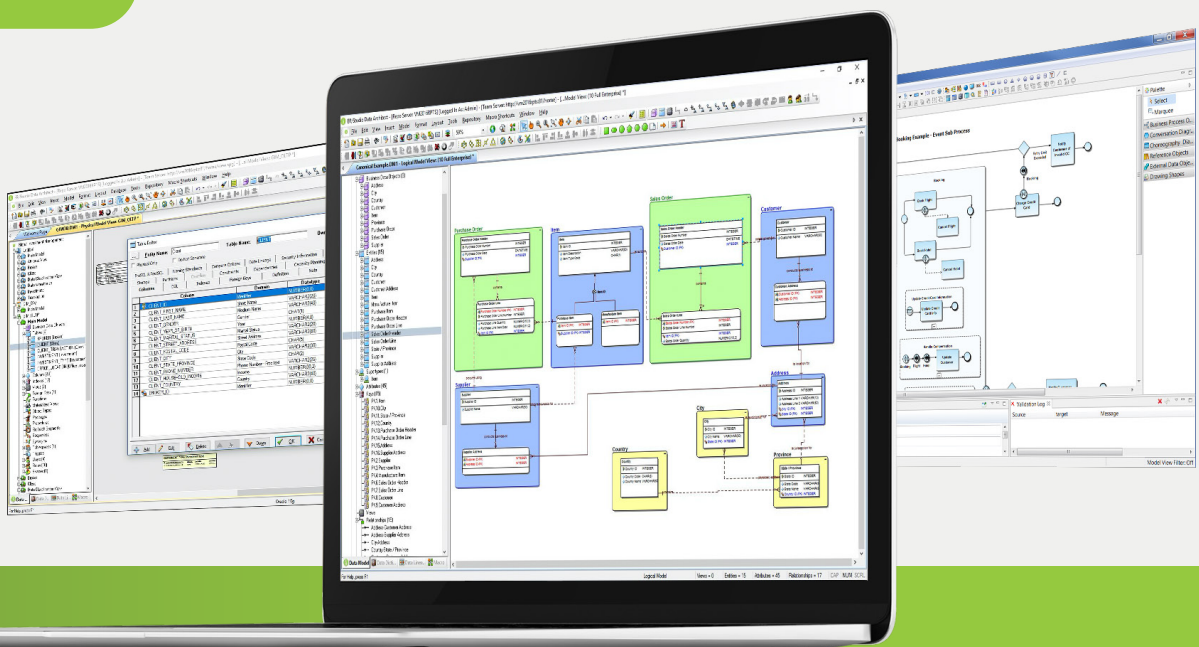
ER/Studio Data Architect - [Repo Server: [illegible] Logged In As: Admin] - [Team Server: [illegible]] - [...Model View: [10 Full Enterprise] *]

File Edit View Insert Model Format Layout Tools Repository Macro Shortcuts Window Help

Canonical Example ERD - Logical Model View: [10 Full Enterprise] *

Business Data Objects (9)
Address
City
Country
Customer
Item
Province
Purchase Order
Sales Order
Supplier
Entities (18)
Address
City
Country
Customer
Customer Address
Item
Item Supplier Item
Purchase Item
Purchase Order Header
Purchase Order Line
Sales Order Header
Sales Order Line
State / Province
Supplier
Supplier Address
Lookups (1)
Item
Attributes (46)
Keys (19)
PK City
PK Country
PK State / Province
PK Supplier
PK Purchase Order Header
PK Purchase Order Line
PK Address
PK Supplier Address
PK Item
PK Purchase Item
PK Sales Order Header
PK Sales Order Line
PK Customer
PK Customer Address
Views
Relationships (15)
Address Customer Address
Address Supplier Address
City Address
Country State / Province

Purchase Order
Item
Sales Order
Customer
Supplier
City
Address
Country
Province

Data Model

For Help, press F1
Logical Model
Views = 0
Entities = 15
Attributes = 46
Relationships = 17
CAP NUM SCRL

Table Editor
Table Name:
Columns
Identifier
Client Name
Medium Name
Gender
Marital Status
Street Address
Postal Code
City
State Code
Phone Number
Income
Country
Identifier
Add
Edit
Delete
Up
Down
OK
Cancel

Booking Example - Event Sub Process
Palette
Select
Marquee
Business Process
Conversation Diagram
Choreography Diagram
Reference Objects
External Data Objects
Drawing Shapes
Validation Log
Source
target
Message
Model View Filter: Off